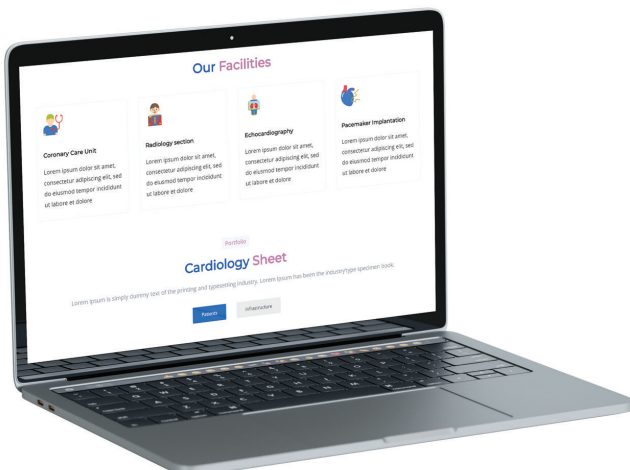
Our Facilities

Coronary Care Unit

Lorem ipsum dolor sit amet, consectetur adipiscing elit, sed do eiusmod tempor incididunt ut labore et dolore

Radiology section

Lorem ipsum dolor sit amet, consectetur adipiscing elit, sed do eiusmod tempor incididunt ut labore et dolore

Echocardiography

Lorem ipsum dolor sit amet, consectetur adipiscing elit, sed do eiusmod tempor incididunt ut labore et dolore

Pacemaker Implantation

Lorem ipsum dolor sit amet, consectetur adipiscing elit, sed do eiusmod tempor incididunt ut labore et dolore

Portfolio

Cardiology Sheet

Lorem Ipsum is simply dummy text of the printing and typesetting industry. Lorem Ipsum has been the industry's standard dummy text ever since the 1500s, when an unknown printer took a galley of type and scrambled it to make a type specimen book.

Patients

Infrastructure